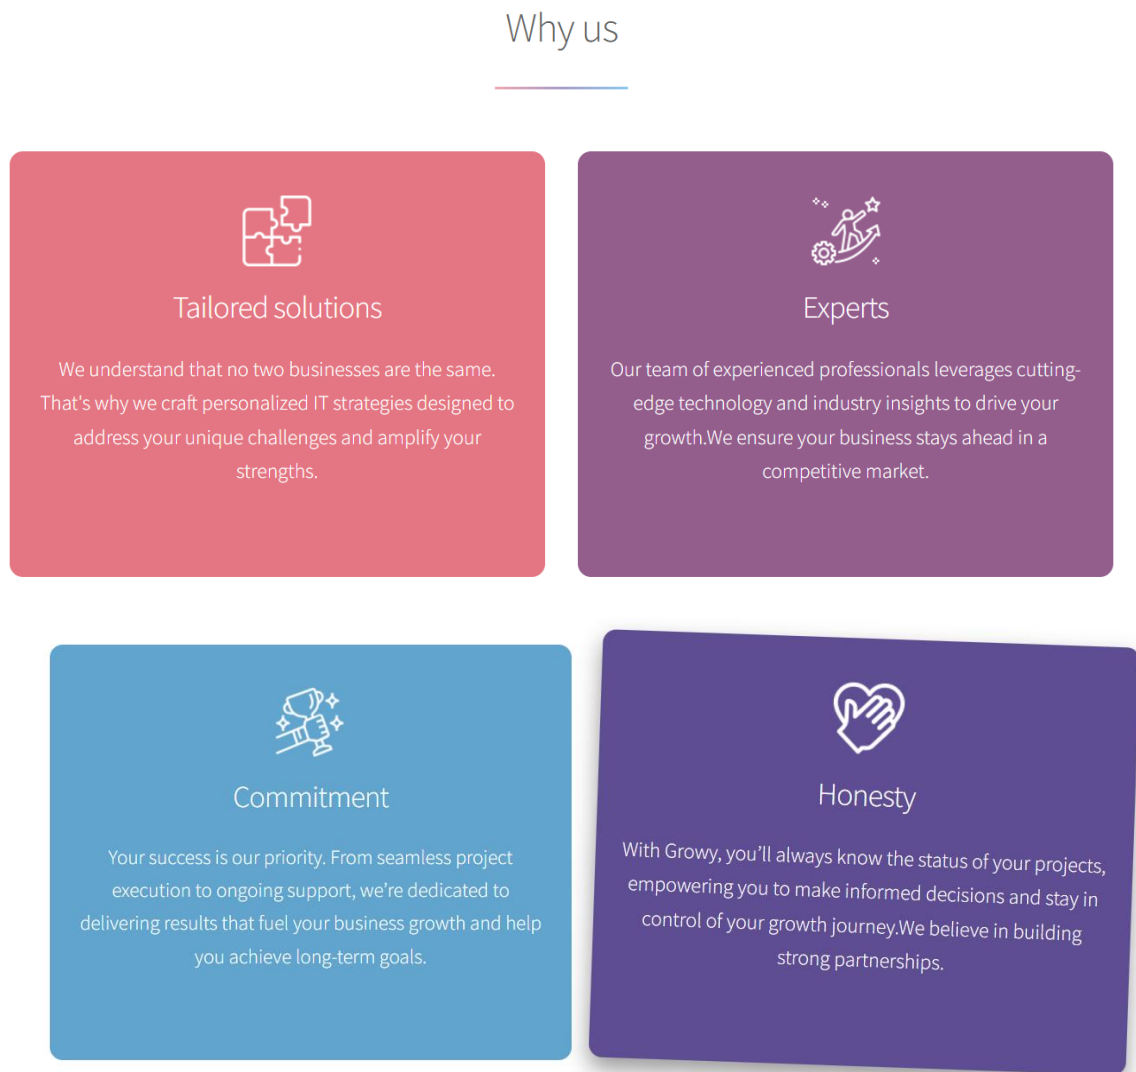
Why us

Tailored solutions

We understand that no two businesses are the same. That's why we craft personalized IT strategies designed to address your unique challenges and amplify your strengths.

Experts

Our team of experienced professionals leverages cutting-edge technology and industry insights to drive your growth.We ensure your business stays ahead in a competitive market.

Commitment

Your success is our priority. From seamless project execution to ongoing support, we're dedicated to delivering results that fuel your business growth and help you achieve long-term goals.

Honesty

With Growy, you'll always know the status of your projects, empowering you to make informed decisions and stay in control of your growth journey.We believe in building strong partnerships.